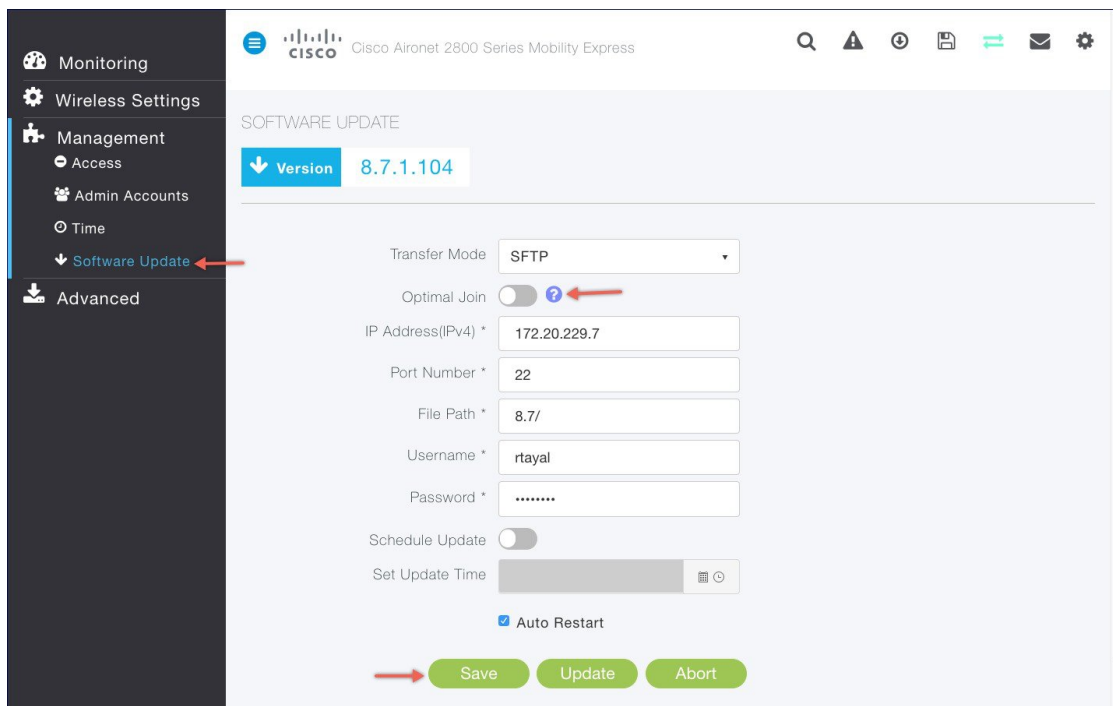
Monitoring
Wireless Settings
Management
Access
Admin Accounts
Time
Software Update
Advanced

cisco Cisco Aironet 2800 Series Mobility Express

SOFTWARE UPDATE

Version 8.7.1.104

Transfer Mode SFTP

Optimal Join

IP Address(IPv4) * 172.20.229.7

Port Number * 22

File Path * 8.7/

Username * rtayal

Password * ••••••••

Schedule Update

Set Update Time

Auto Restart

Save Update Abort